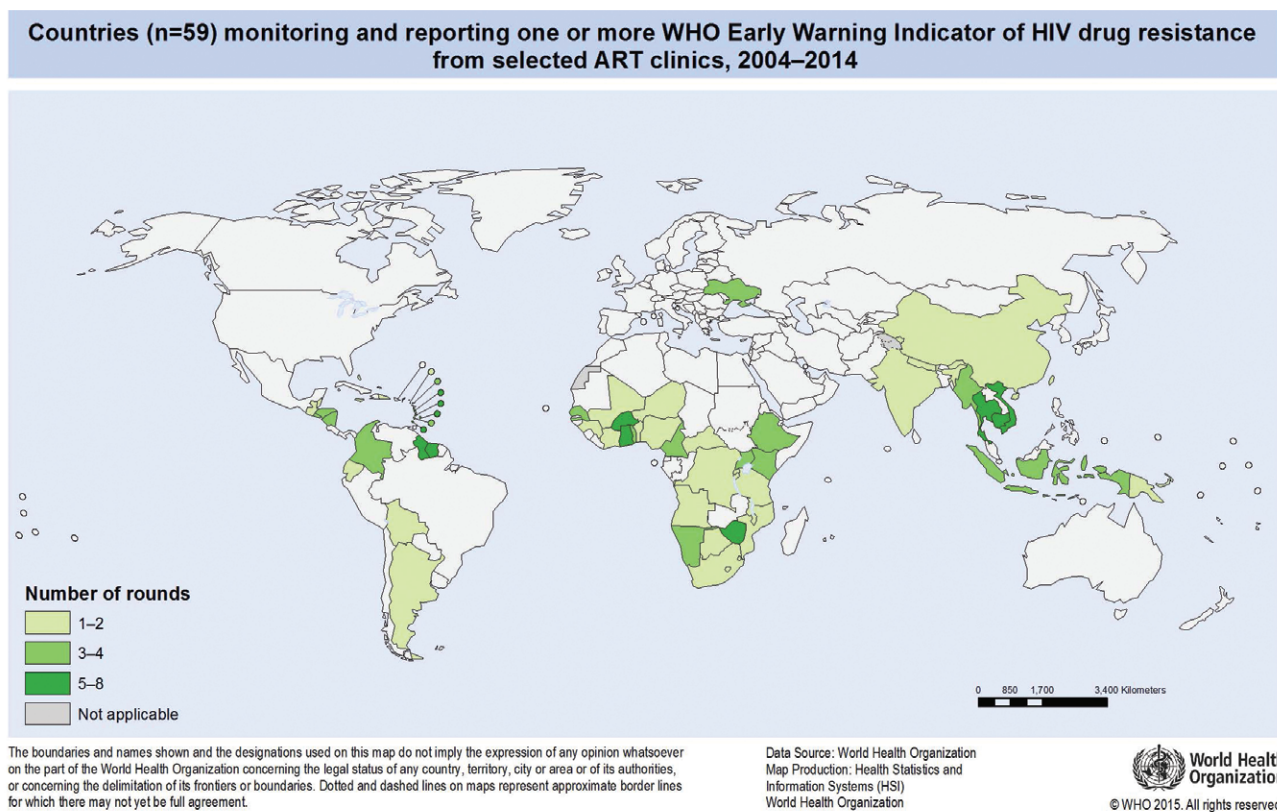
Countries (n=59) monitoring and reporting one or more WHO Early Warning Indicator of HIV drug resistance from selected ART clinics, 2004–2014

Number of rounds
1–2
3–4
5–8
Not applicable

0 850 1,700 3,400 Kilometers

The boundaries and names shown and the designations used on this map do not imply the expression of any opinion whatsoever on the part of the World Health Organization concerning the legal status of any country, territory, city or area or of its authorities, or concerning the delimitation of its frontiers or boundaries. Dotted and dashed lines on maps represent approximate border lines for which there may not yet be full agreement.

Data Source: World Health Organization
Map Production: Health Statistics and Information Systems (HSI)
World Health Organization

World Healt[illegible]
Organizatio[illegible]

© WHO 2015. All rights reserve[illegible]